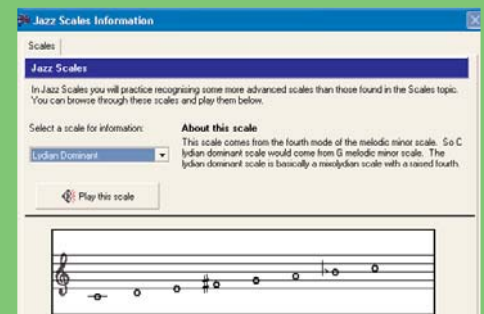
Jazz Scales Information

Scales

Jazz Scales

In Jazz Scales you will practice recognising some more advanced scales than those found in the Scales topic. You can browse through these scales and play them below.

Select a scale for information:

Lydian Dominant

About this scale

This scale comes from the fourth mode of the melodic minor scale. So C lydian dominant scale would come from G melodic minor scale. The lydian dominant scale is basically a mixolydian scale with a raised fourth.

Play this scale